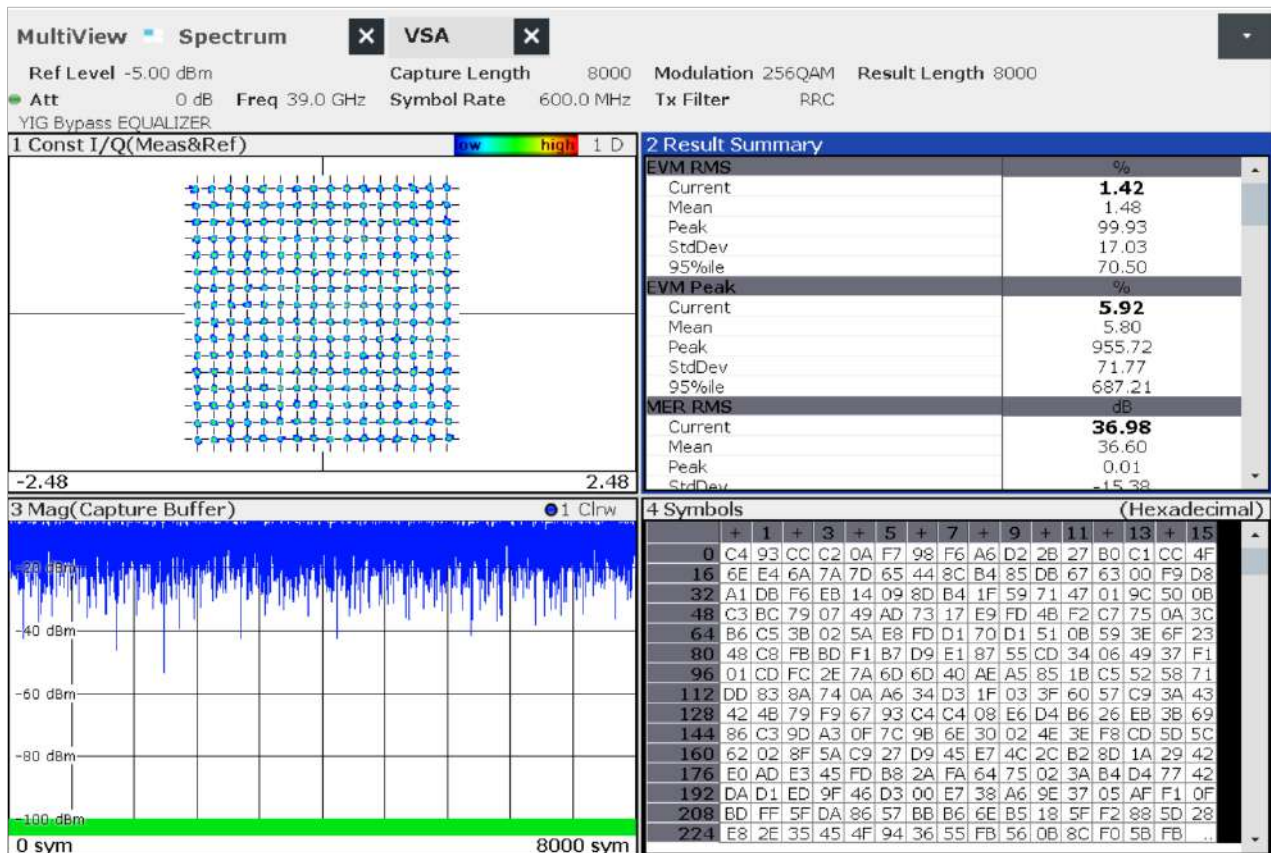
MultiView Spectrum VSA

Ref Level -5.00 dBm Capture Length 8000 Modulation 256QAM Result Length 8000
Att 0 dB Freq 39.0 GHz Symbol Rate 600.0 MHz Tx Filter RRC
YIG Bypass EQUALIZER

1 Const I/Q(Meas&Ref) low high 1 D

-2.48 2.48

2 Result Summary

| EVM RMS | % |
|---|---|
| Current | **1.42** |
| Mean | 1.48 |
| Peak | 99.93 |
| StdDev | 17.03 |
| 95%ile | 70.50 |
| EVM Peak | % |
| Current | **5.92** |
| Mean | 5.80 |
| Peak | 955.72 |
| StdDev | 71.77 |
| 95%ile | 687.21 |
| MER RMS | dB |
| Current | **36.98** |
| Mean | 36.60 |
| Peak | 0.01 |
| StdDev | -15.38 |

3 Mag(Capture Buffer) 1 Clrw

-20 dBm
-40 dBm
-60 dBm
-80 dBm
-100 dBm
0 sym 8000 sym

4 Symbols (Hexadecimal)

| | + | 1 | + | 3 | + | 5 | + | 7 | + | 9 | + | 11 | + | 13 | + | 15 |
|---|---|---|---|---|---|---|---|---|---|---|---|---|---|---|---|---|
| 0 | C4 | 93 | CC | C2 | 0A | F7 | 98 | F6 | A6 | D2 | 2B | 27 | B0 | C1 | CC | 4F |
| 16 | 6E | E4 | 6A | 7A | 7D | 65 | 44 | 8C | B4 | 85 | DB | 67 | 63 | 00 | F9 | D8 |
| 32 | A1 | DB | F6 | EB | 14 | 09 | 8D | B4 | 1F | 59 | 71 | 47 | 01 | 9C | 50 | 0B |
| 48 | C3 | BC | 79 | 07 | 49 | AD | 73 | 17 | E9 | FD | 4B | F2 | C7 | 75 | 0A | 3C |
| 64 | B6 | C5 | 3B | 02 | 5A | E8 | FD | D1 | 70 | D1 | 51 | 0B | 59 | 3E | 6F | 23 |
| 80 | 48 | C8 | FB | BD | F1 | B7 | D9 | E1 | 87 | 55 | CD | 34 | 06 | 49 | 37 | F1 |
| 96 | 01 | CD | FC | 2E | 7A | 6D | 6D | 40 | AE | A5 | 85 | 1B | C5 | 52 | 58 | 71 |
| 112 | DD | 83 | 8A | 74 | 0A | A6 | 34 | D3 | 1F | 03 | 3F | 60 | 57 | C9 | 3A | 43 |
| 128 | 42 | 4B | 79 | F9 | 67 | 93 | C4 | C4 | 08 | E6 | D4 | B6 | 26 | EB | 3B | 69 |
| 144 | 86 | C3 | 9D | A3 | 0F | 7C | 9B | 6E | 30 | 02 | 4E | 3E | F8 | CD | 5D | 5C |
| 160 | 62 | 02 | 8F | 5A | C9 | 27 | D9 | 45 | E7 | 4C | 2C | B2 | 8D | 1A | 29 | 42 |
| 176 | E0 | AD | E3 | 45 | FD | B8 | 2A | FA | 64 | 75 | 02 | 3A | B4 | D4 | 77 | 42 |
| 192 | DA | D1 | ED | 9F | 46 | D3 | 00 | E7 | 38 | A6 | 9E | 37 | 05 | AF | F1 | 0F |
| 208 | BD | FF | 5F | DA | 86 | 57 | BB | B6 | 6E | B5 | 18 | 5F | F2 | 88 | 5D | 28 |
| 224 | E8 | 2E | 35 | 45 | 4F | 94 | 36 | 55 | FB | 56 | 0B | 8C | F0 | 5B | FB | .. |